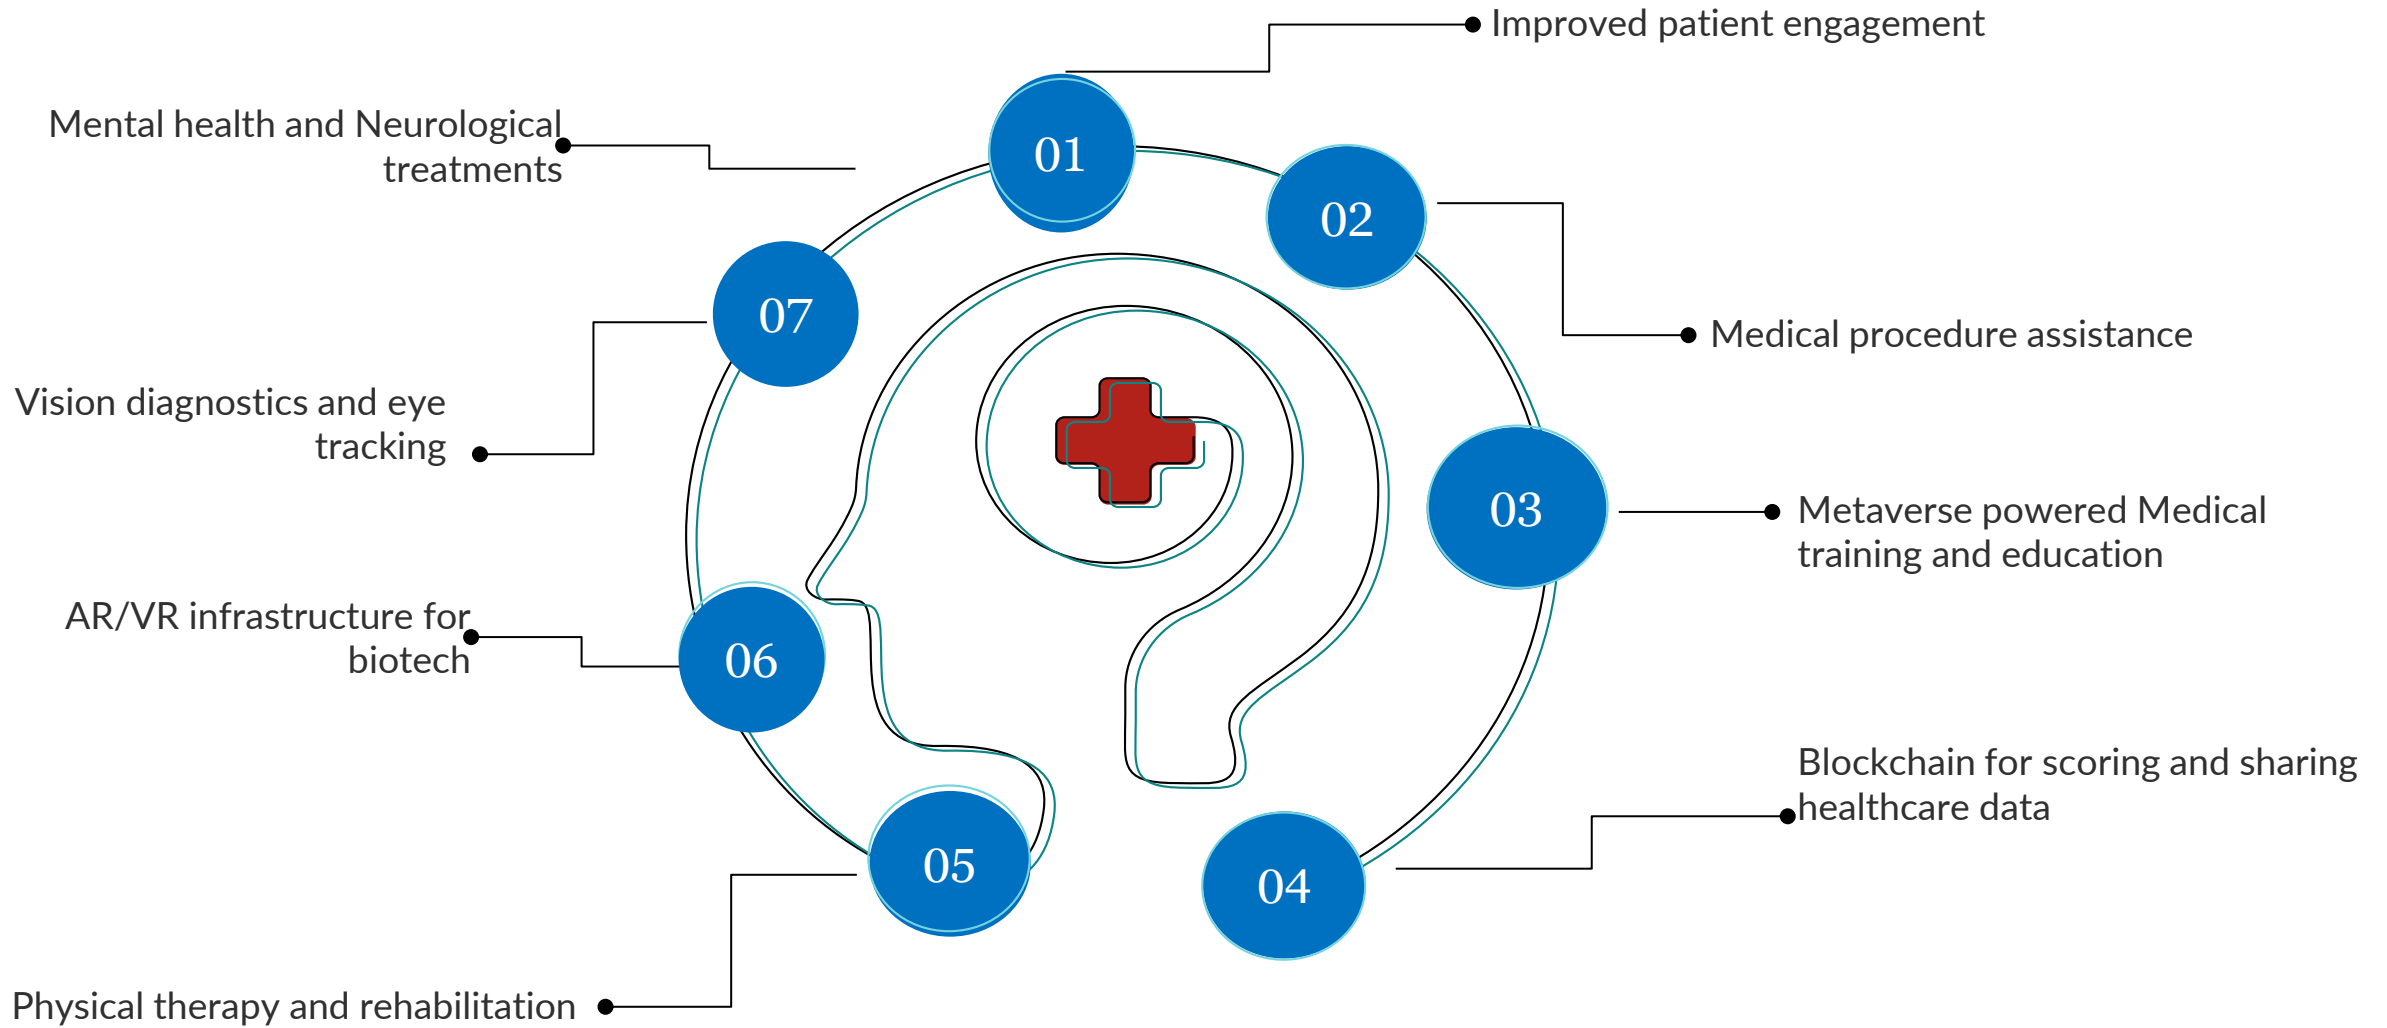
Improved patient engagement

Mental health and Neurological treatments

01

02

Medical procedure assistance

07

Vision diagnostics and eye tracking

03

Metaverse powered Medical training and education

AR/VR infrastructure for biotech

06

Blockchain for scoring and sharing healthcare data

05

04

Physical therapy and rehabilitation